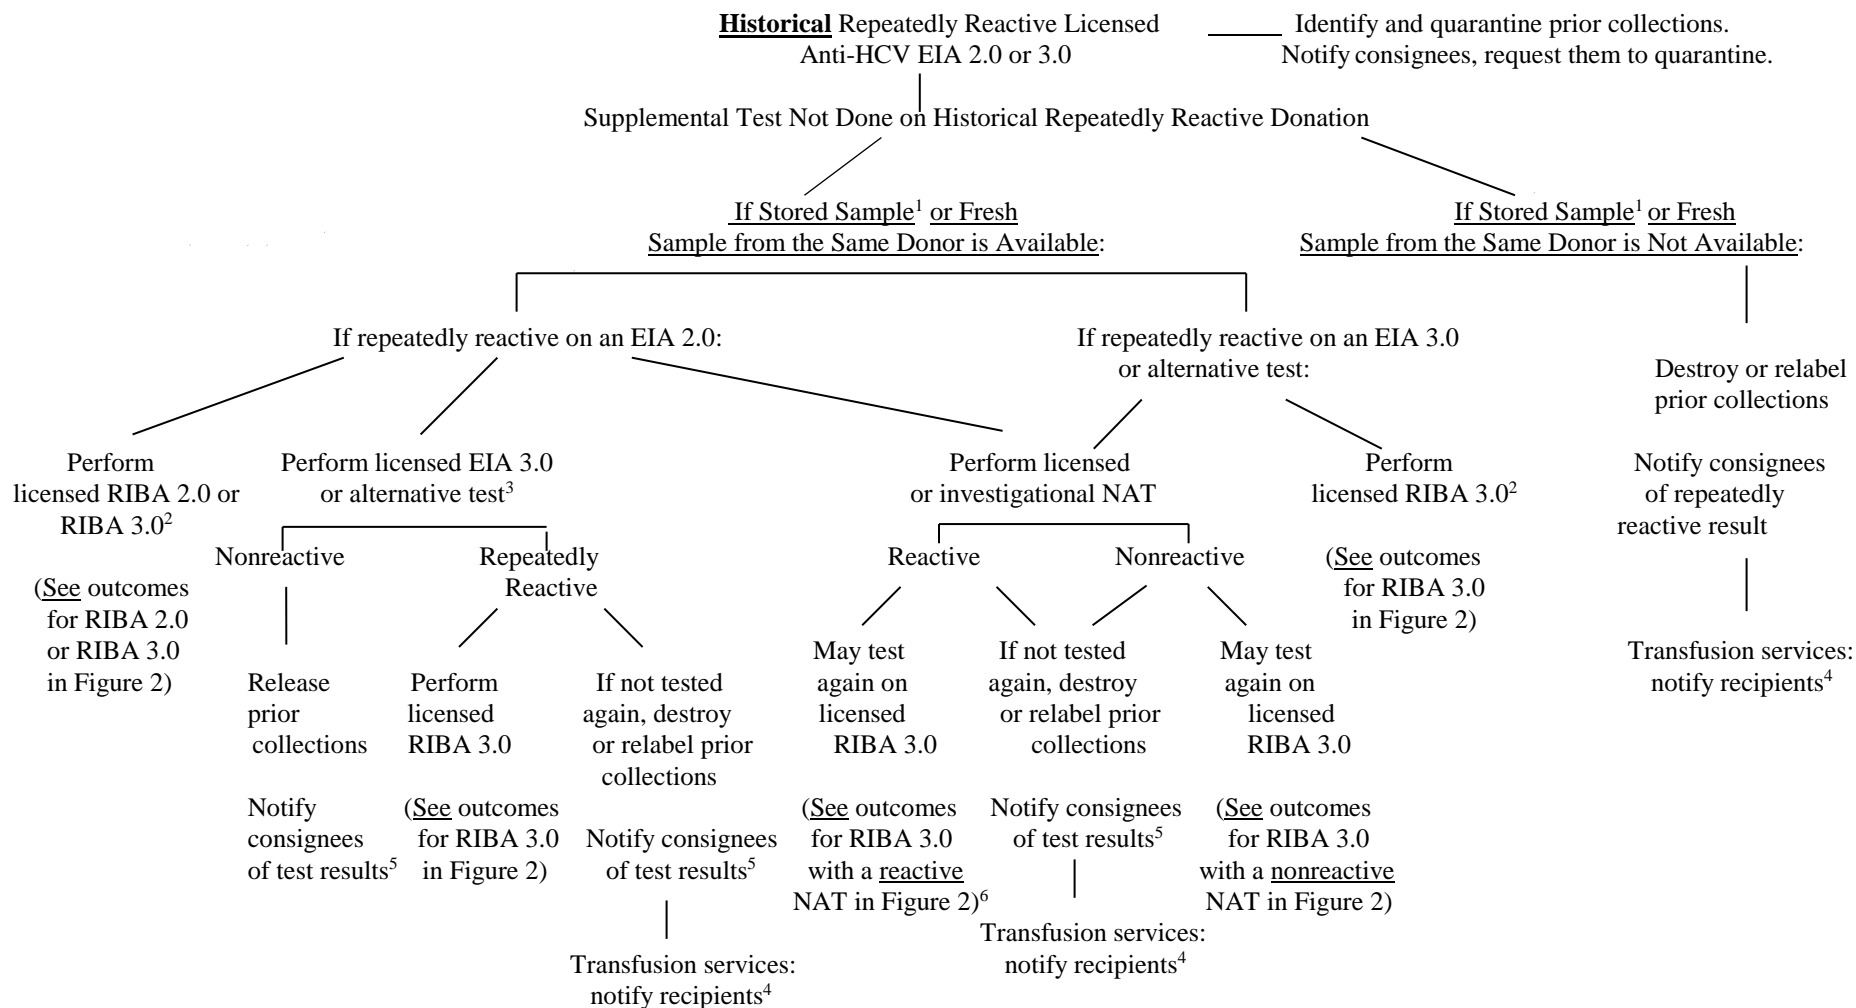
Historical Repeatedly Reactive Licensed Anti-HCV EIA 2.0 or 3.0

Identify and quarantine prior collections. Notify consignees, request them to quarantine.

Supplemental Test Not Done on Historical Repeatedly Reactive Donation

If Stored Sample$^1$ or Fresh Sample from the Same Donor is Available:

If Stored Sample$^1$ or Fresh Sample from the Same Donor is Not Available:

If repeatedly reactive on an EIA 2.0:

If repeatedly reactive on an EIA 3.0 or alternative test:

Destroy or relabel prior collections

Notify consignees of repeatedly reactive result

Transfusion services: notify recipients$^4$

Perform licensed RIBA 2.0 or RIBA 3.0$^2$

(See outcomes for RIBA 2.0 or RIBA 3.0 in Figure 2)

Perform licensed EIA 3.0 or alternative test$^3$

Nonreactive

Release prior collections

Notify consignees of test results$^5$

Repeatedly Reactive

Perform licensed RIBA 3.0

(See outcomes for RIBA 3.0 in Figure 2)

If not tested again, destroy or relabel prior collections

Notify consignees of test results$^5$

Transfusion services: notify recipients$^4$

Perform licensed or investigational NAT

Reactive

May test again on licensed RIBA 3.0

(See outcomes for RIBA 3.0 with a reactive NAT in Figure 2)$^6$

If not tested again, destroy or relabel prior collections

Notify consignees of test results$^5$

Transfusion services: notify recipients$^4$

Nonreactive

May test again on licensed RIBA 3.0

(See outcomes for RIBA 3.0 with a nonreactive NAT in Figure 2)

Perform licensed RIBA 3.0$^2$

(See outcomes for RIBA 3.0 in Figure 2)